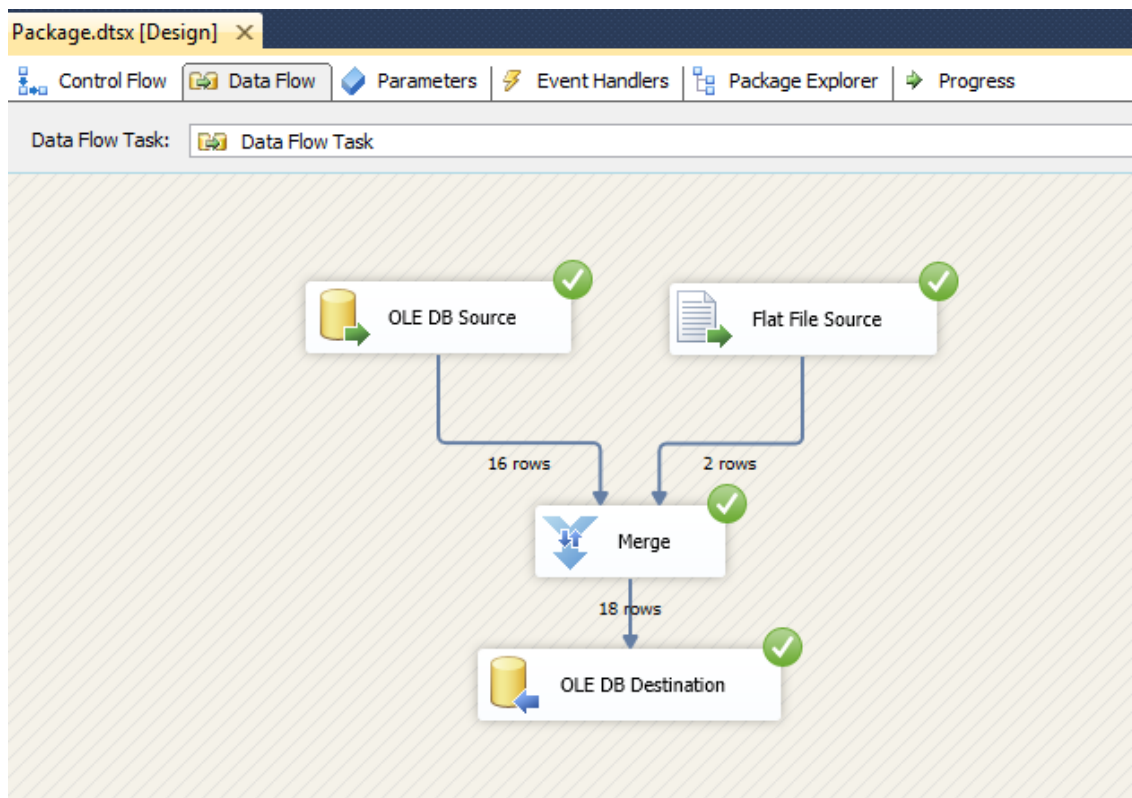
Package.dtsx [Design] ✕

Control Flow | Data Flow | Parameters | Event Handlers | Package Explorer | Progress

Data Flow Task: Data Flow Task

OLE DB Source

Flat File Source

16 rows

2 rows

Merge

18 rows

OLE DB Destination